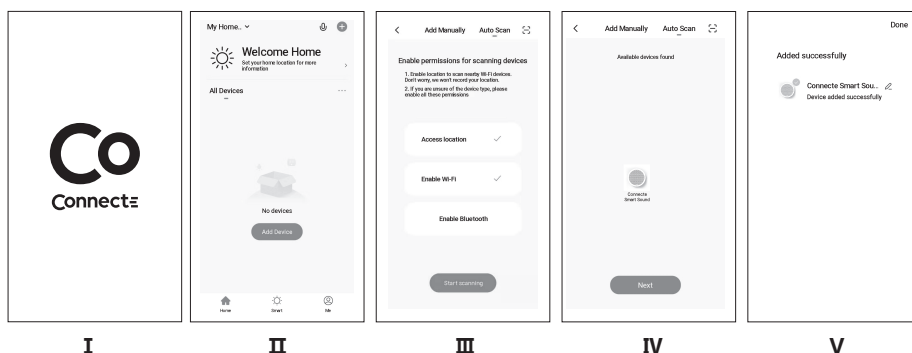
Co
Connect≡

I

My Home.. ⌄

Welcome Home
Set your home location for more information

All Devices

No devices

Add Device

Home Smart Me

II

<
Add Manually Auto Scan

Enable permissions for scanning devices

1. Enable location to scan nearby Wi-Fi devices. Don't worry, we won't record your location.
2. If you are unsure of the device type, please enable all these permissions

Access location

Enable Wi-Fi

Enable Bluetooth

Start scanning

III

<
Add Manually Auto Scan

Available devices found

Connecte Smart Sound

Next

IV

Done

Added successfully

Connecte Smart Sou..
Device added successfully

V